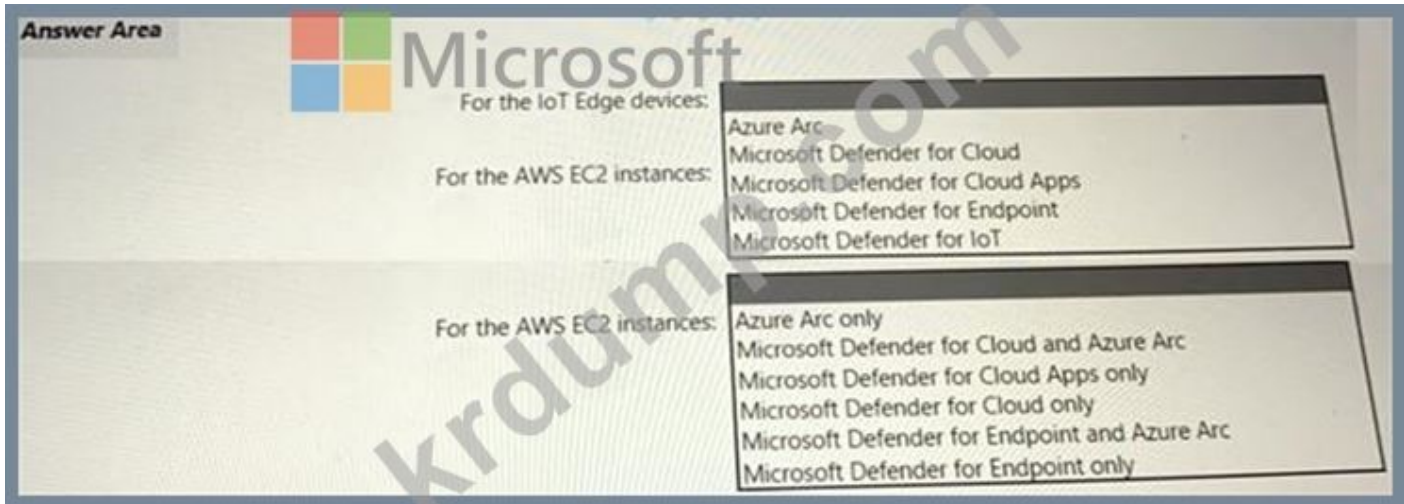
Answer Area

Microsoft

For the IoT Edge devices:

Azure Arc
Microsoft Defender for Cloud
Microsoft Defender for Cloud Apps
Microsoft Defender for Endpoint
Microsoft Defender for IoT

For the AWS EC2 instances:

For the AWS EC2 instances:

Azure Arc only
Microsoft Defender for Cloud and Azure Arc
Microsoft Defender for Cloud Apps only
Microsoft Defender for Cloud only
Microsoft Defender for Endpoint and Azure Arc
Microsoft Defender for Endpoint only

krdumps.com